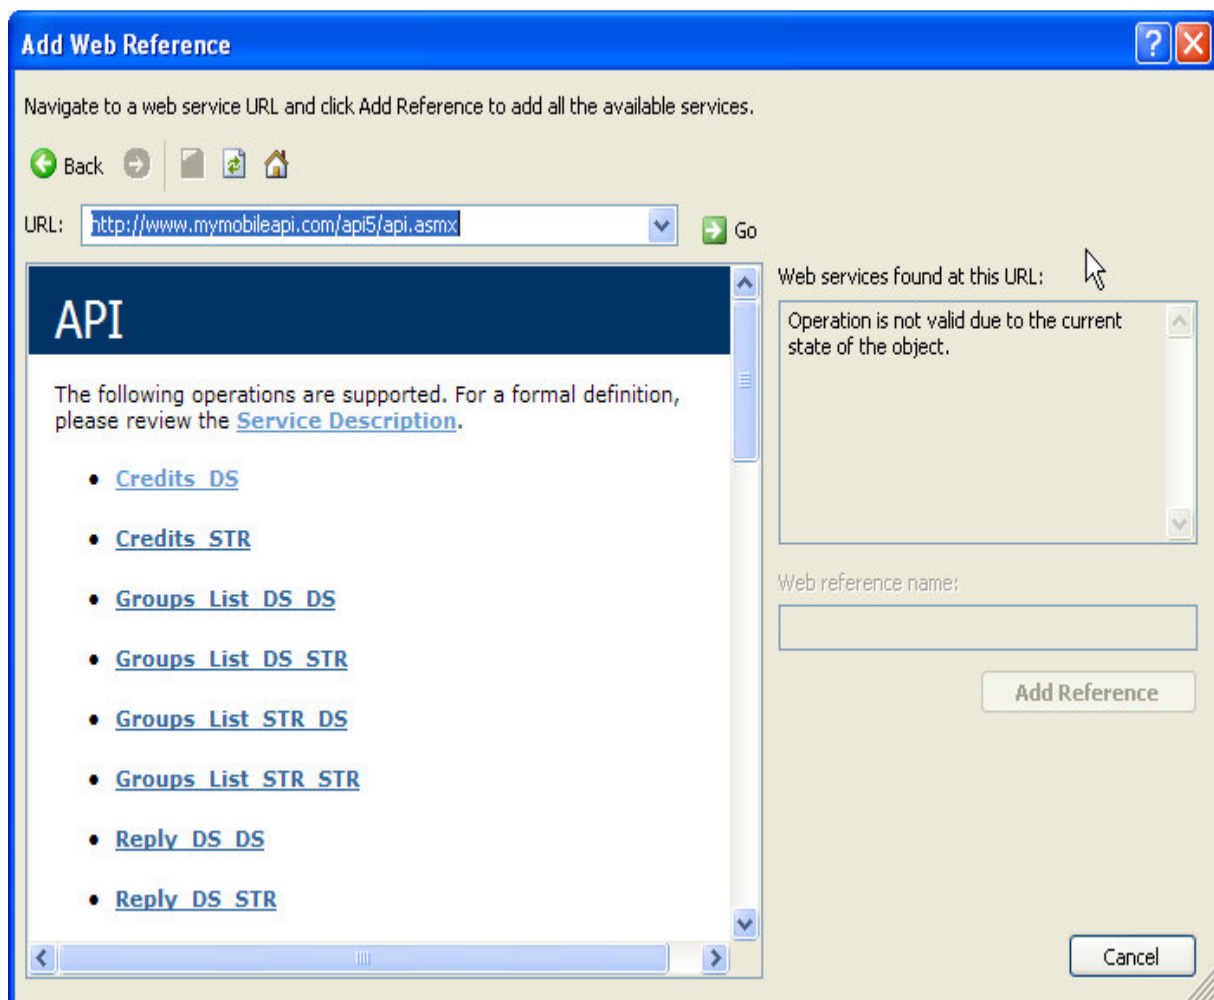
Add Web Reference

Navigate to a web service URL and click Add Reference to add all the available services.

Back

URL: http://www.mymobileapi.com/api5/api.asmx

Go

API

The following operations are supported. For a formal definition, please review the Service Description.

- Credits_DS
- Credits_STR
- Groups_List_DS_DS
- Groups_List_DS_STR
- Groups_List_STR_DS
- Groups_List_STR_STR
- Reply_DS_DS
- Reply_DS_STR

Web services found at this URL:

Operation is not valid due to the current state of the object.

Web reference name:

Add Reference

Cancel